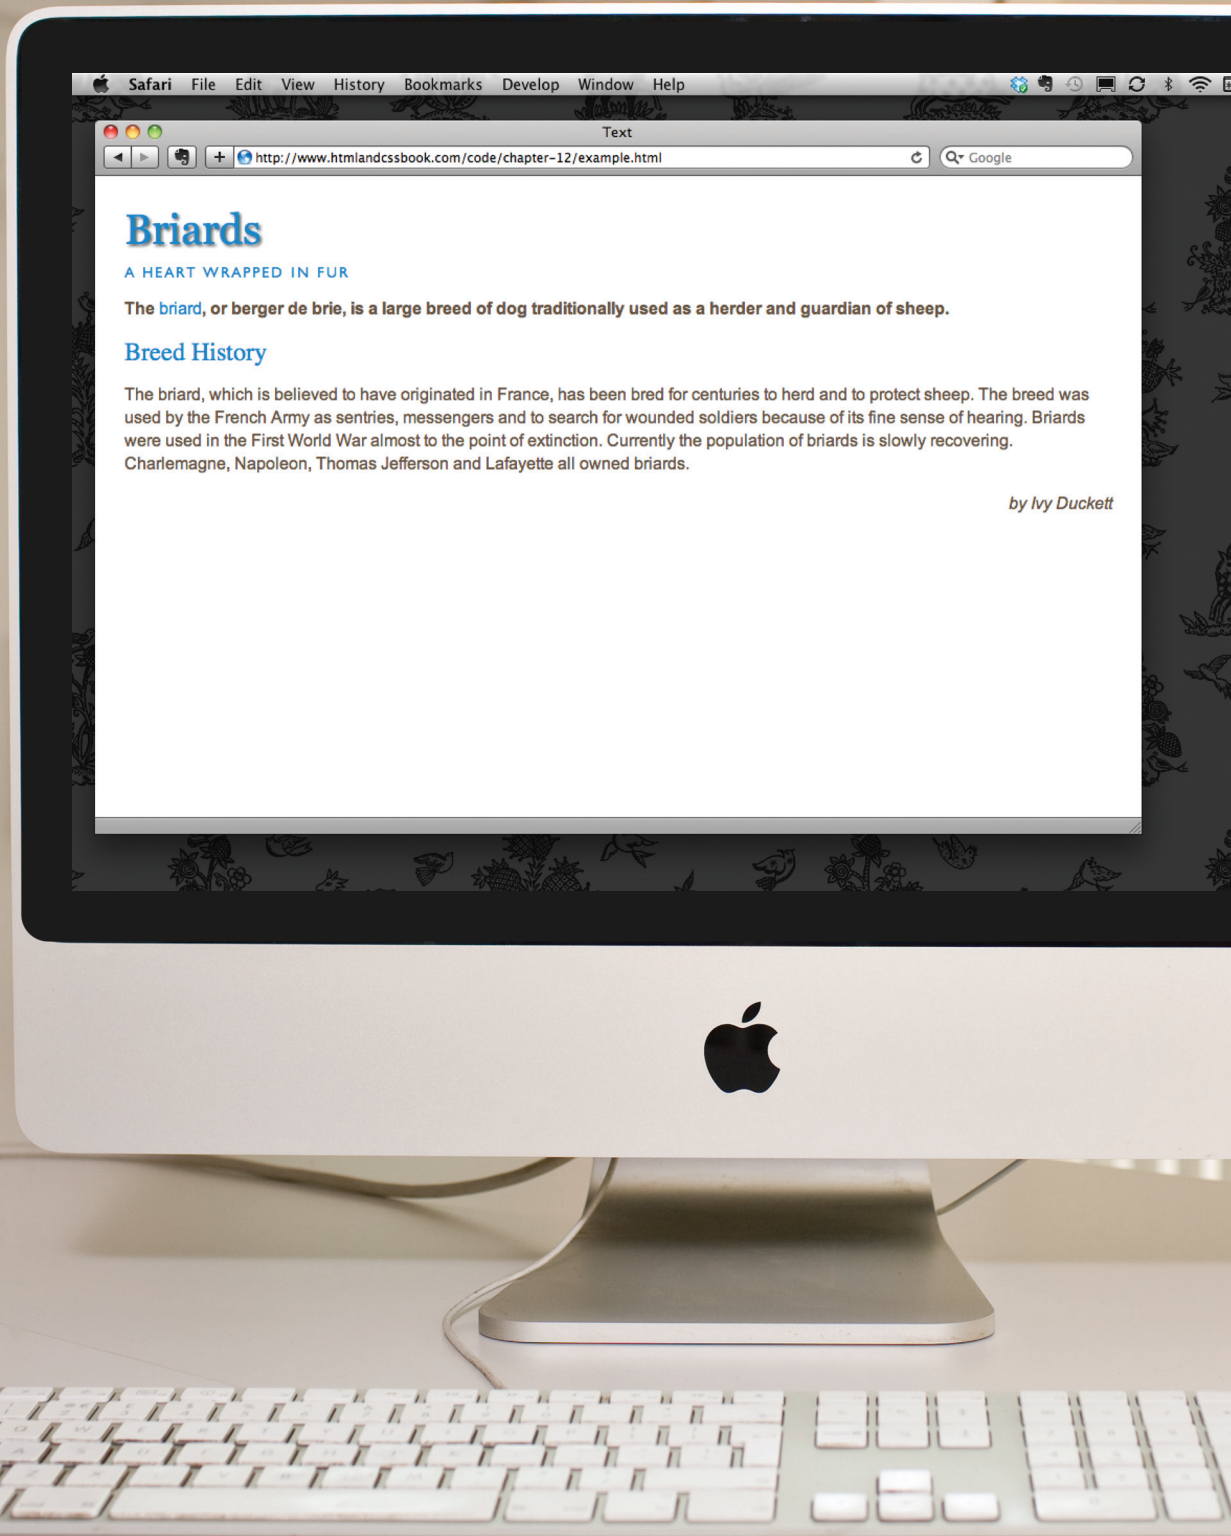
Safari File Edit View History Bookmarks Develop Window Help

Text

http://www.htmlandcssbook.com/code/chapter-12/example.html

Google

Briards

A HEART WRAPPED IN FUR

The briard, or berger de brie, is a large breed of dog traditionally used as a herder and guardian of sheep.

Breed History

The briard, which is believed to have originated in France, has been bred for centuries to herd and to protect sheep. The breed was used by the French Army as sentries, messengers and to search for wounded soldiers because of its fine sense of hearing. Briards were used in the First World War almost to the point of extinction. Currently the population of briards is slowly recovering. Charlemagne, Napoleon, Thomas Jefferson and Lafayette all owned briards.

by Ivy Duckett